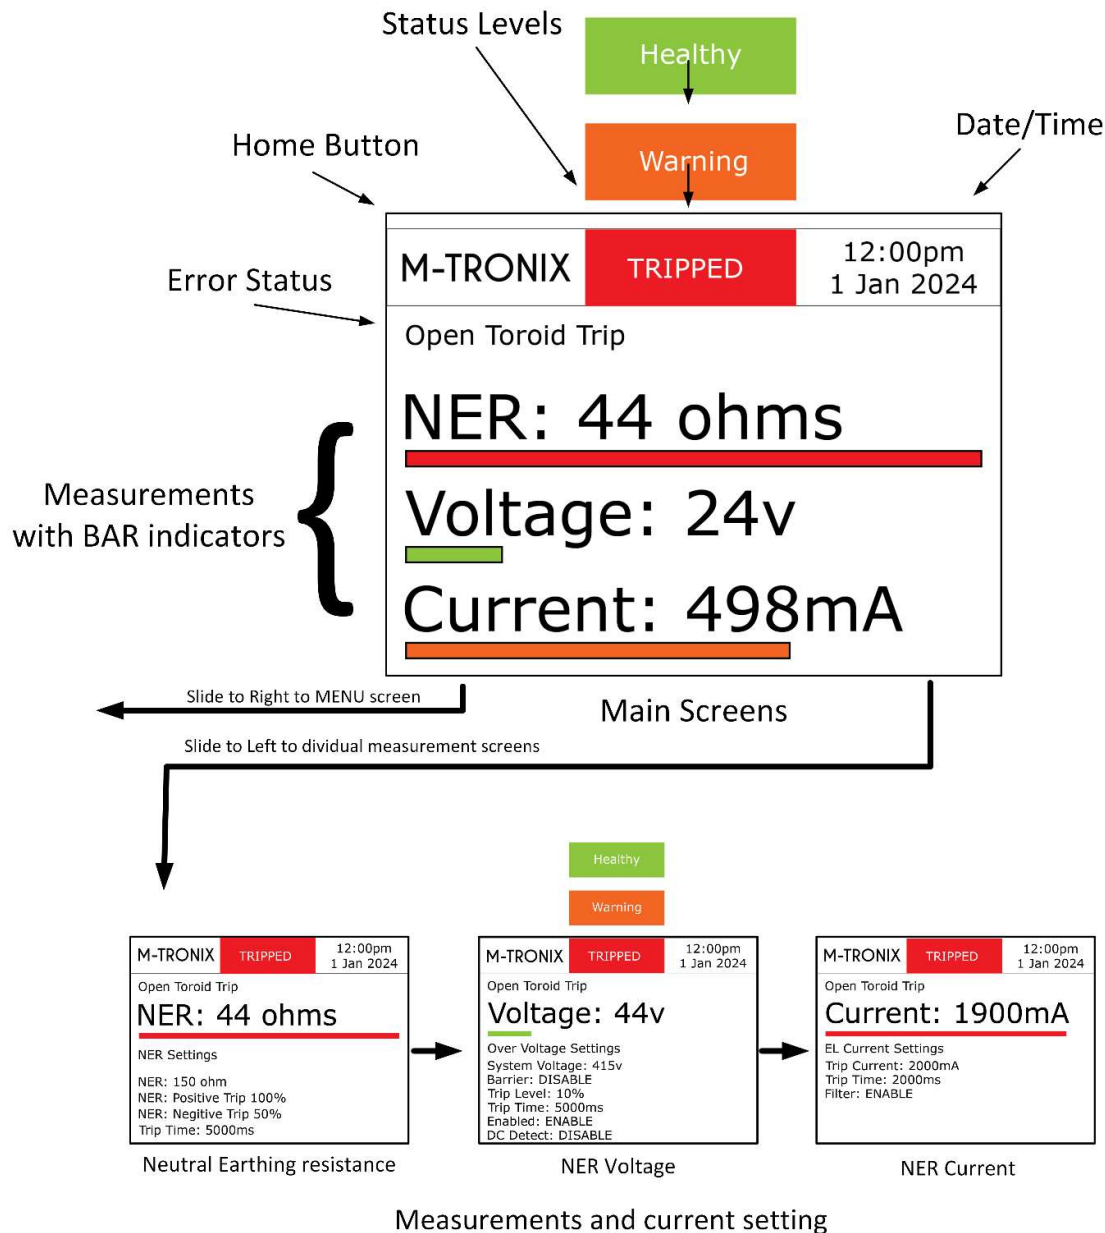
Status Levels

Healthy

Warning

Home Button

Date/Time

Error Status

M-TRONIX

TRIPPED

12:00pm
1 Jan 2024

Open Toroid Trip

NER: 44 ohms

Measurements with BAR indicators

Voltage: 24v

Current: 498mA

Slide to Right to MENU screen

Main Screens

Slide to Left to dividual measurement screens

Healthy

Warning

M-TRONIX TRIPPED 12:00pm 1 Jan 2024

Open Toroid Trip

NER: 44 ohms

NER Settings

NER: 150 ohm
NER: Positive Trip 100%
NER: Negitive Trip 50%
Trip Time: 5000ms

Neutral Earthing resistance

M-TRONIX TRIPPED 12:00pm 1 Jan 2024

Open Toroid Trip

Voltage: 44v

Over Voltage Settings
System Voltage: 415v
Barrier: DISABLE
Trip Level: 10%
Trip Time: 5000ms
Enabled: ENABLE
DC Detect: DISABLE

NER Voltage

M-TRONIX TRIPPED 12:00pm 1 Jan 2024

Open Toroid Trip

Current: 1900mA

EL Current Settings
Trip Current: 2000mA
Trip Time: 2000ms
Filter: ENABLE

NER Current

Measurements and current setting